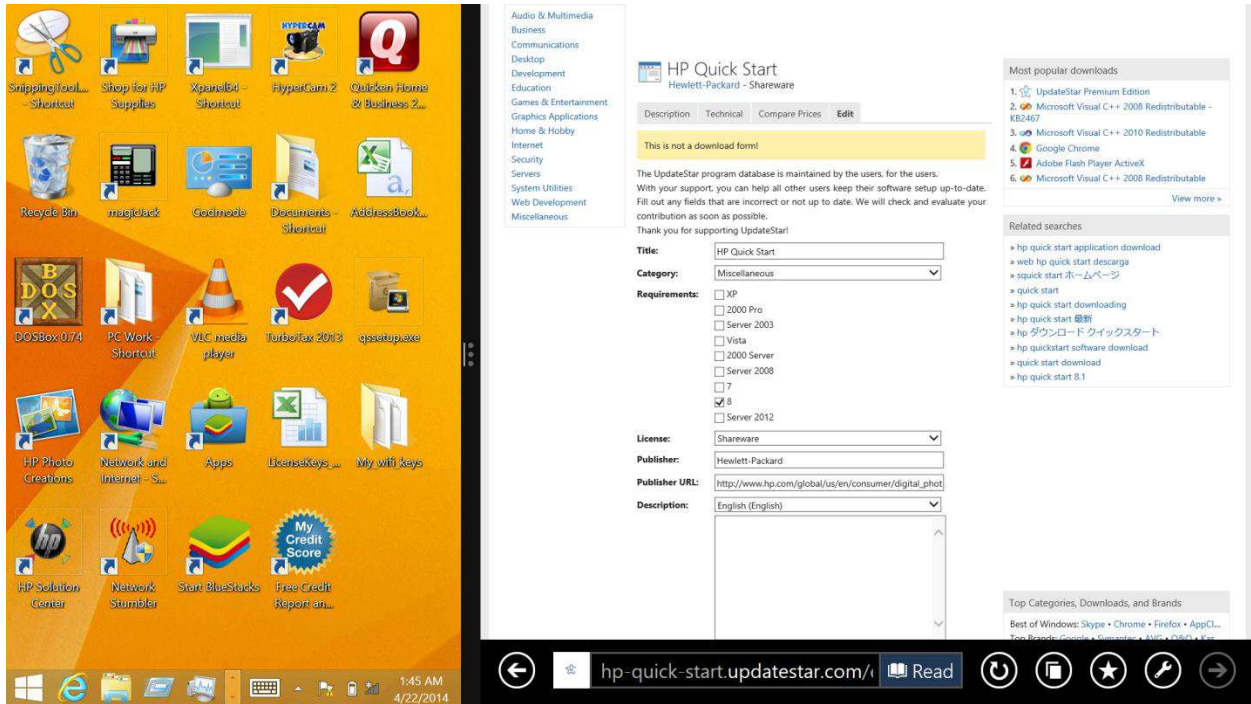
SnippingTool... - Shortcut
Shop for HP Supplies
Xpanel64 - Shortcut
HYPERCAM
HyperCam 2
Quicken Home & Business 2...

Recycle Bin
magicJack
Godmode
Documents - Shortcut
AddressBook...

DOSBox 0.74
PC Work - Shortcut
VLC media player
TurboTax 2013
qssetup.exe

HP Photo Creations
Network and Internet - S...
Apps
LicenseKeys ...
My wifi keys

HP Solution Center
Network Stumbler
Start BlueStacks
My Credit Score
Free Credit Report an...

1:45 AM
4/22/2014

Audio & Multimedia
Business
Communications
Desktop
Development
Education
Games & Entertainment
Graphics Applications
Home & Hobby
Internet
Security
Servers
System Utilities
Web Development
Miscellaneous

HP Quick Start
Hewlett-Packard - Shareware

Description | Technical | Compare Prices | Edit

This is not a download form!

The UpdateStar program database is maintained by the users, for the users.
With your support, you can help all other users keep their software setup up-to-date. Fill out any fields that are incorrect or not up to date. We will check and evaluate your contribution as soon as possible.
Thank you for supporting UpdateStar!

Title: HP Quick Start
Category: Miscellaneous
Requirements: XP
2000 Pro
Server 2003
Vista
2000 Server
Server 2008
7
8
Server 2012
License: Shareware
Publisher: Hewlett-Packard
Publisher URL: http://www.hp.com/global/us/en/consumer/digital_phot
Description: English (English)

Most popular downloads
1. UpdateStar Premium Edition
2. Microsoft Visual C++ 2008 Redistributable - KB2467
3. Microsoft Visual C++ 2010 Redistributable
4. Google Chrome
5. Adobe Flash Player ActiveX
6. Microsoft Visual C++ 2008 Redistributable
View more »

Related searches
» hp quick start application download
» web hp quick start descarga
» squick start ホームページ
» quick start
» hp quick start downloading
» hp quick start 最新
» hp ダウンロード クイックスタート
» hp quickstart software download
» quick start download
» hp quick start 8.1

Top Categories, Downloads, and Brands
Best of Windows: Skype • Chrome • Firefox • AppCl...
Top Brands: Google • Symantec • AVG • Q&O • Kas...

hp-quick-start.updatestar.com/
Read